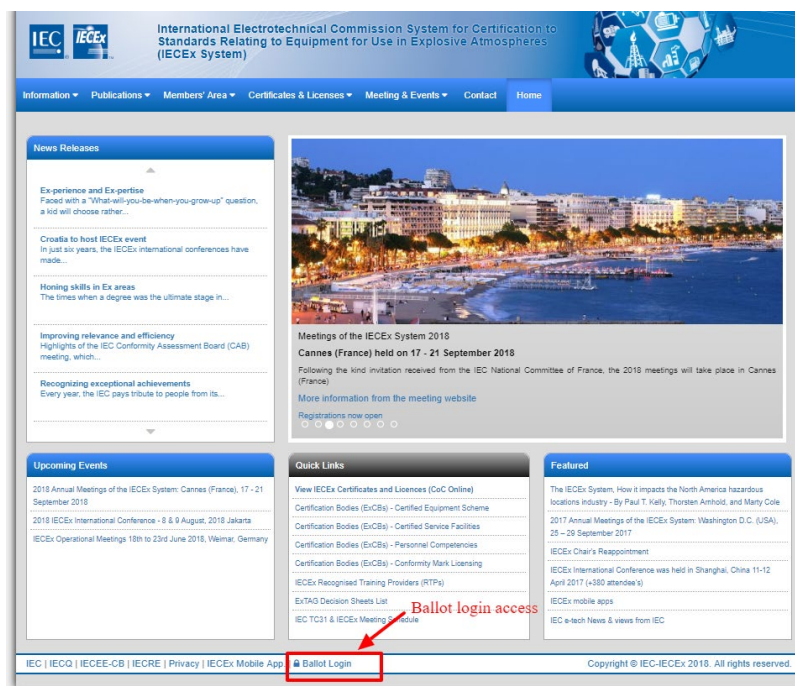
IEC IECEx

International Electrotechnical Commission System for Certification to Standards Relating to Equipment for Use in Explosive Atmospheres (IECEx System)

Information ▾ Publications ▾ Members' Area ▾ Certificates & Licenses ▾ Meeting & Events ▾ Contact Home

News Releases

Ex-perience and Ex-pertise
Faced with a "What-will-you-be-when-you-grow-up" question, a kid will choose rather...

Croatia to host IECEx event
In just six years, the IECEx international conferences have made...

Honing skills in Ex areas
The times when a degree was the ultimate stage in...

Improving relevance and efficiency
Highlights of the IEC Conformity Assessment Board (CAB) meeting, which...

Recognizing exceptional achievements
Every year, the IEC pays tribute to people from its...

Meetings of the IECEx System 2018

Cannes (France) held on 17 - 21 September 2018

Following the kind invitation received from the IEC National Committee of France, the 2018 meetings will take place in Cannes (France)

More information from the meeting website

Registrations now open

Upcoming Events

2018 Annual Meetings of the IECEx System: Cannes (France), 17 - 21 September 2018

2018 IECEx International Conference - 8 & 9 August, 2018 Jakarta

IECEx Operational Meetings 18th to 23rd June 2018, Weimar, Germany

Quick Links

View IECEx Certificates and Licences (CoC Online)

Certification Bodies (ExCBs) - Certified Equipment Scheme

Certification Bodies (ExCBs) - Certified Service Facilities

Certification Bodies (ExCBs) - Personnel Competencies

Certification Bodies (ExCBs) - Conformity Mark Licensing

IECEx Recognised Training Providers (RTPs)

ExTAG Decision Sheets List

IEC TC31 & IECEx Meeting Schedule

Featured

The IECEx System, How it impacts the North America hazardous locations industry - By Paul T. Kelly, Thorsten Arnhold, and Marty Cole

2017 Annual Meetings of the IECEx System: Washington D.C. (USA), 25 – 29 September 2017

IECEx Chair's Reappointment

IECEx International Conference was held in Shanghai, China 11-12 April 2017 (+380 attendee's)

IECEx mobile apps

IEC e-tech News & views from IEC

Ballot login access

IEC | IECQ | IECEE-CB | IECRE | Privacy | IECEx Mobile App | Ballot Login

Copyright © IEC-IECEx 2018. All rights reserved.